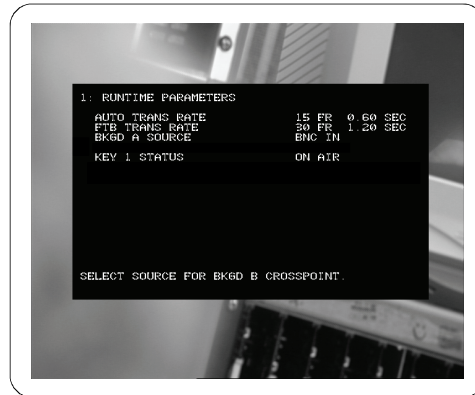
1: RUNTIME PARAMETERS

| | |
|---|---|
| AUTO TRANS RATE | 15 FR 0.60 SEC |
| FTB TRANS RATE | 30 FR 1.20 SEC |
| BKGD A SOURCE | BNC IN |
| KEY 1 STATUS | ON AIR |

SELECT SOURCE FOR BKGD B CROSSPOINT.